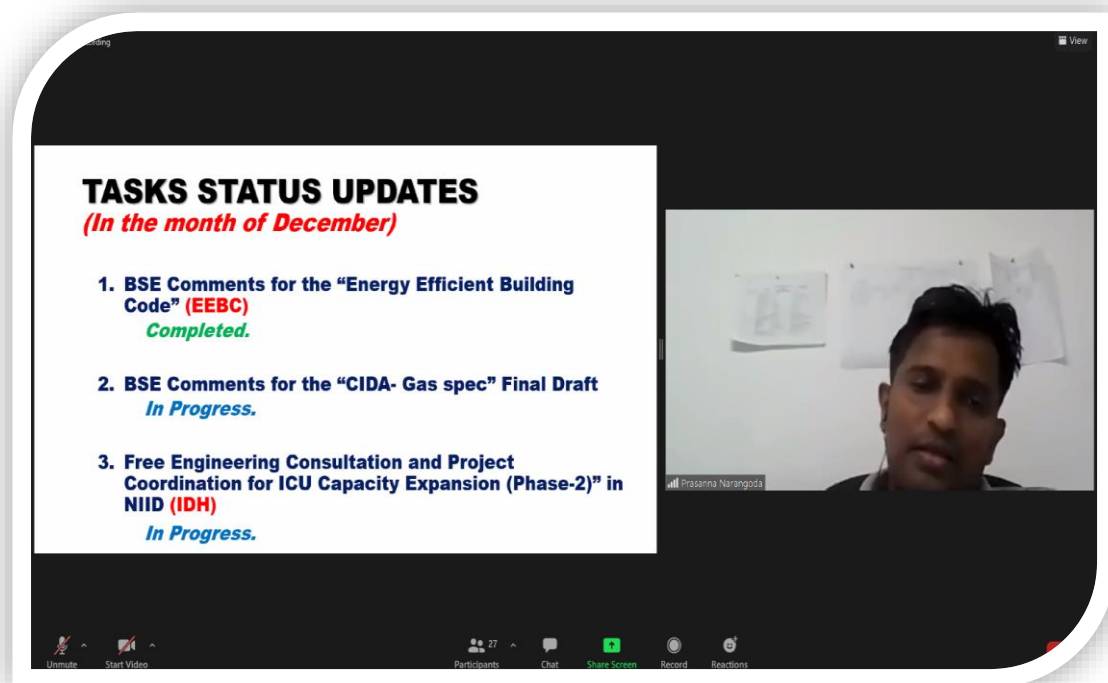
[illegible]rding

View

TASKS STATUS UPDATES
(In the month of December)

1. BSE Comments for the "Energy Efficient Building Code" (EEBC)
Completed.

2. BSE Comments for the "CIDA- Gas spec" Final Draft
In Progress.

3. Free Engineering Consultation and Project Coordination for ICU Capacity Expansion (Phase-2)" in NIID (IDH)
In Progress.

Prasanna Narangoda

Unmute
Start Video
27
Participants
Chat
Share Screen
Record
Reactions